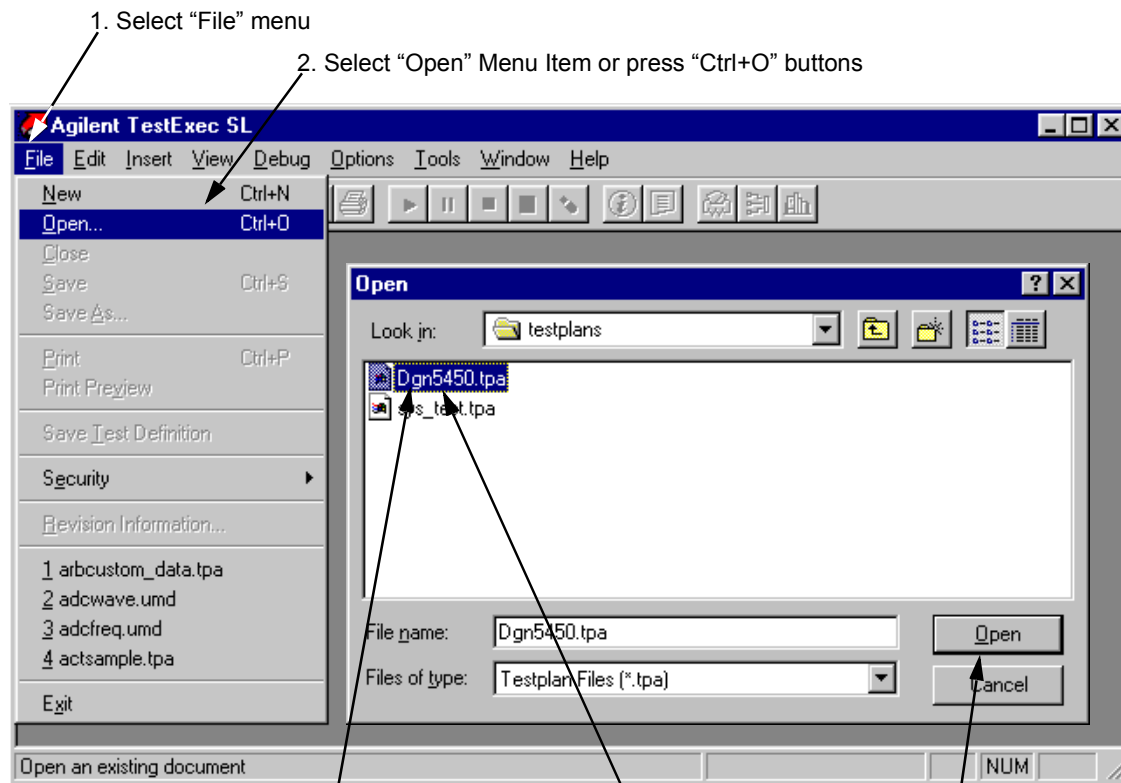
1. Select "File" menu

2. Select "Open" Menu Item or press "Ctrl+O" buttons

Agilent TestExec SL

File Edit Insert View Debug Options Tools Window Help

New Ctrl+N
Open... Ctrl+O
Close
Save Ctrl+S
Save As...
Print Ctrl+P
Print Preview
Save Test Definition
Security
Revision Information...
1 arbcustom_data.tpa
2 adcwave.umd
3 adcfreq.umd
4 actsample.tpa
Exit

Open

Look in: testplans

Dgn5450.tpa
sys_test.tpa

File name: Dgn5450.tpa
Files of type: Testplan Files (*.tpa)

Open
Cancel

Open an existing document

NUM